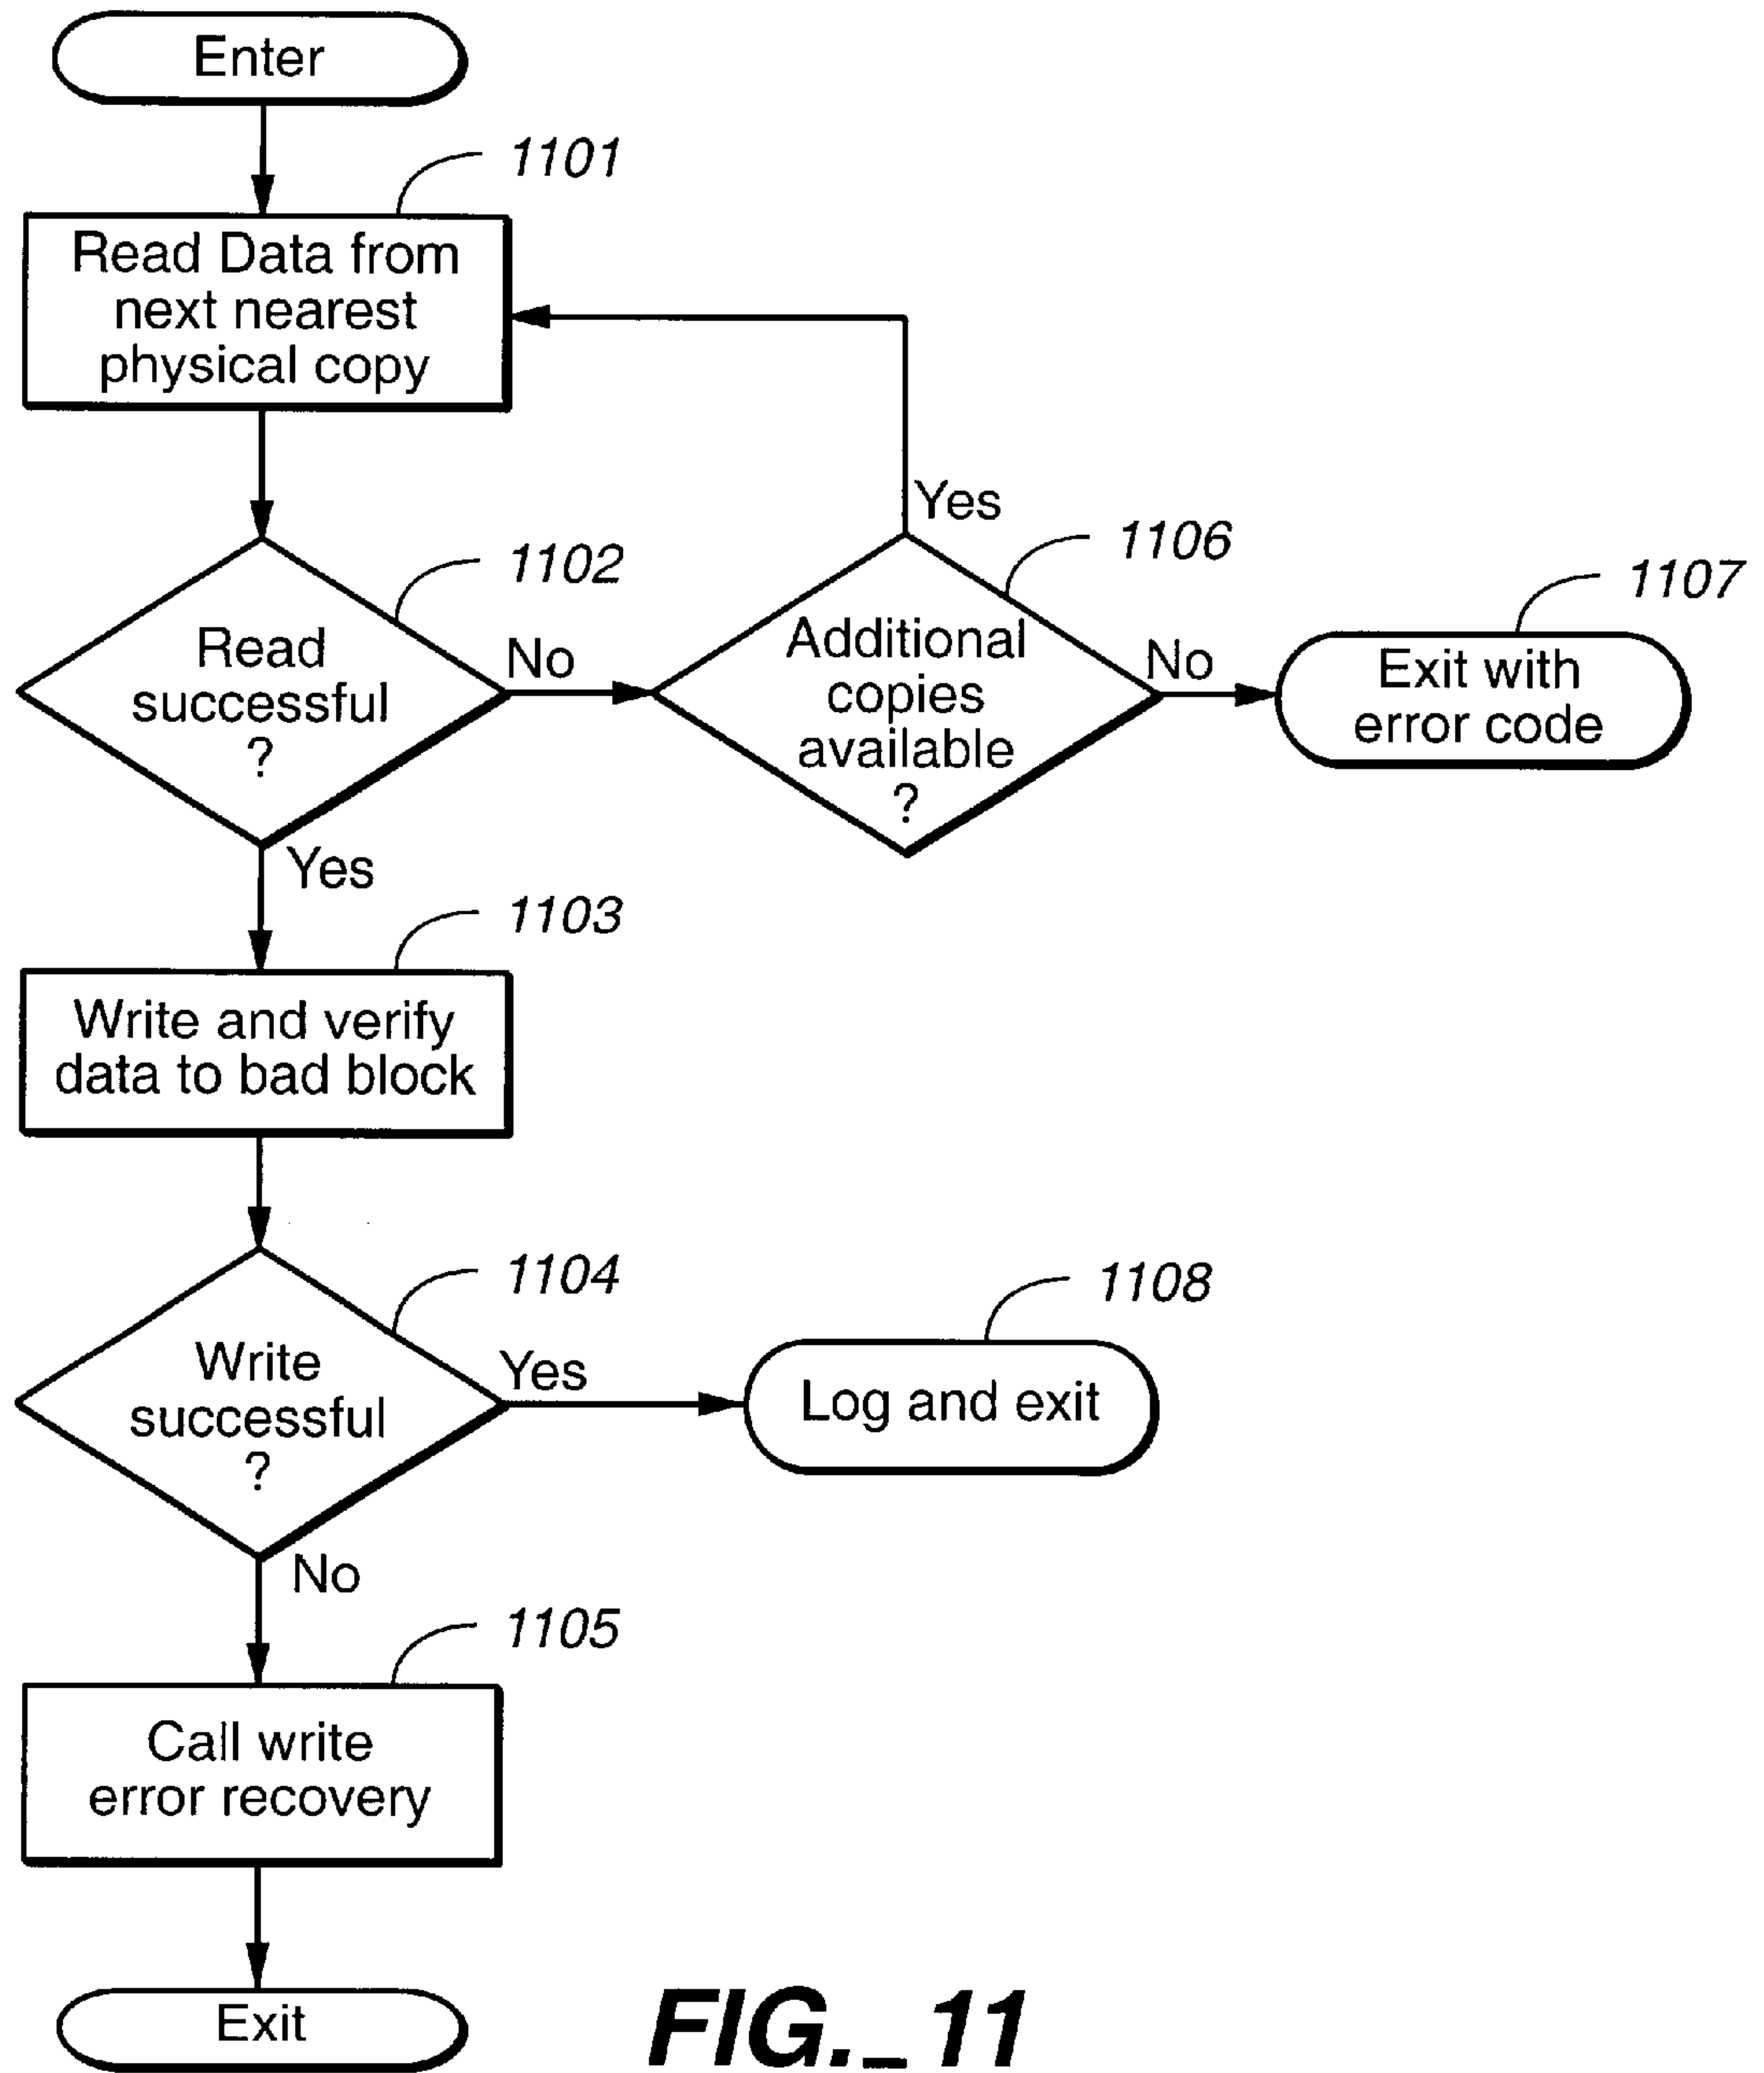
Enter

1101

Read Data from next nearest physical copy

Yes

1102

1106

1107

Read successful ?

No

Additional copies available ?

No

Exit with error code

Yes

1103

Write and verify data to bad block

1104

1108

Write successful ?

Yes

Log and exit

No

1105

Call write error recovery

Exit

FIG._11